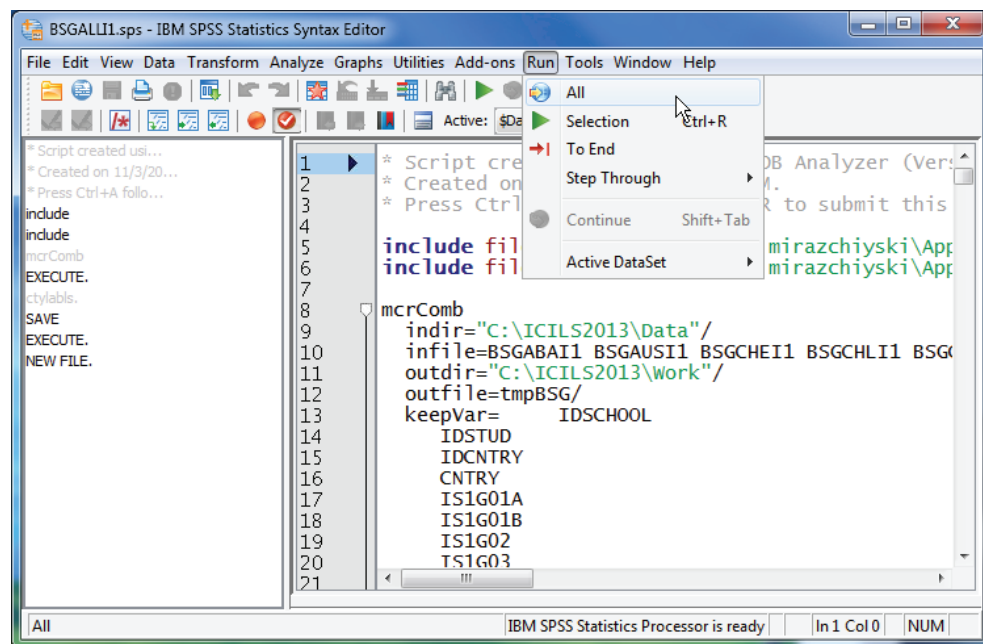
BSGALLI1.sps - IBM SPSS Statistics Syntax Editor

File Edit View Data Transform Analyze Graphs Utilities Add-ons Run Tools Window Help

Active: $Da

All
Selection Ctrl+R
To End
Step Through
Continue Shift+Tab
Active DataSet

* Script created usi...
* Created on 11/3/20...
* Press Ctrl+A follo...
include
include
mcrComb
EXECUTE.
ctylabls.
SAVE
EXECUTE.
NEW FILE.

1 * Script cre DB Analyzer (Vers
2 * Created on M.
3 * Press Ctrl R to submit this
4
5 include fil mirazchiyski\App
6 include fil mirazchiyski\App
7
8 mcrComb
9 indir="C:\ICILS2013\Data"/
10 infile=BSGABAI1 BSGAUSI1 BSGCHEI1 BSGCHLI1 BSGC
11 outdir="C:\ICILS2013\Work"/
12 outfile=tmpBSG/
13 keepVar= IDSCHOOL
14 IDSTUD
15 IDCNTRY
16 CNTRY
17 IS1G01A
18 IS1G01B
19 IS1G02
20 IS1G03
21

All IBM SPSS Statistics Processor is ready In 1 Col 0 NUM